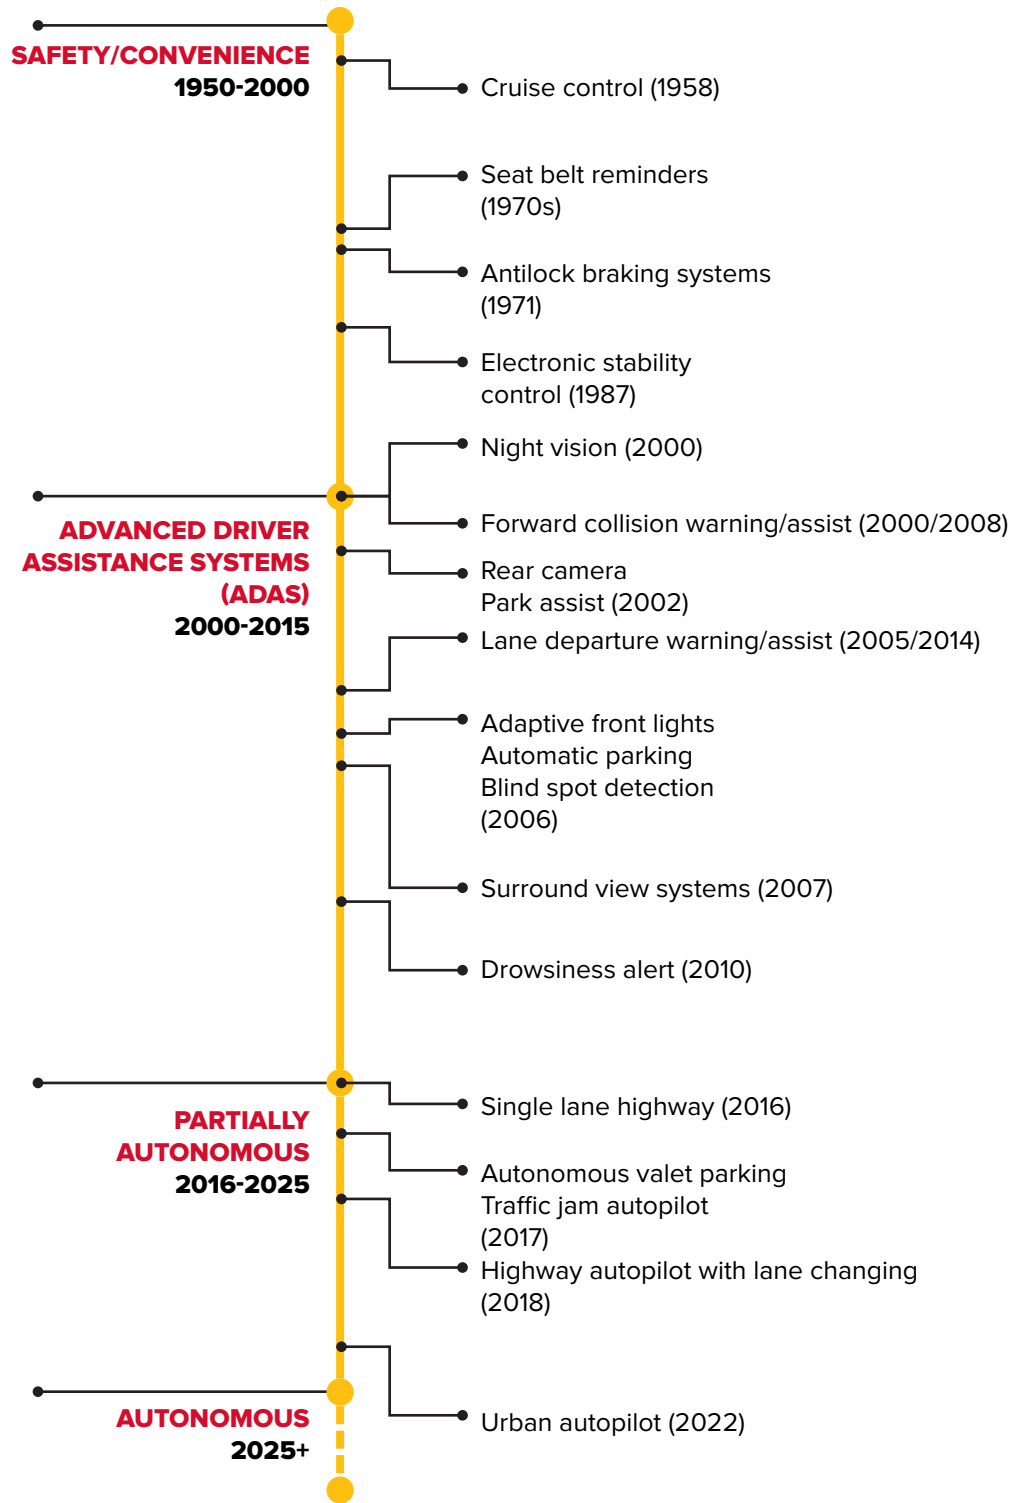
SAFETY/CONVENIENCE
1950-2000

Cruise control (1958)

Seat belt reminders (1970s)

Antilock braking systems (1971)

Electronic stability control (1987)

Night vision (2000)

Forward collision warning/assist (2000/2008)

ADVANCED DRIVER ASSISTANCE SYSTEMS (ADAS)
2000-2015

Rear camera
Park assist (2002)

Lane departure warning/assist (2005/2014)

Adaptive front lights
Automatic parking
Blind spot detection
(2006)

Surround view systems (2007)

Drowsiness alert (2010)

PARTIALLY AUTONOMOUS
2016-2025

Single lane highway (2016)

Autonomous valet parking
Traffic jam autopilot
(2017)

Highway autopilot with lane changing (2018)

AUTONOMOUS
2025+

Urban autopilot (2022)